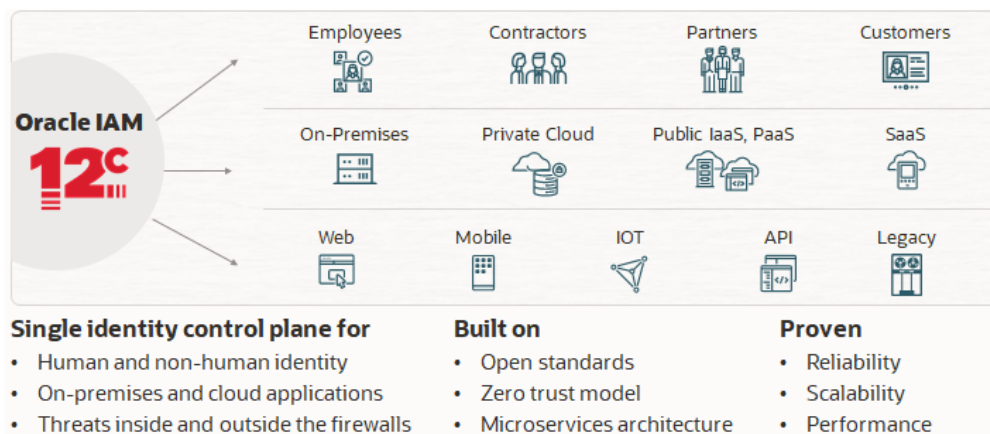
Oracle IAM

12c

Employees

Contractors

Partners

Customers

On-Premises

Private Cloud

Public IaaS, PaaS

SaaS

Web

Mobile

IOT

API

Legacy

Single identity control plane for

• Human and non-human identity
• On-premises and cloud applications
• Threats inside and outside the firewalls

Built on

• Open standards
• Zero trust model
• Microservices architecture

Proven

• Reliability
• Scalability
• Performance